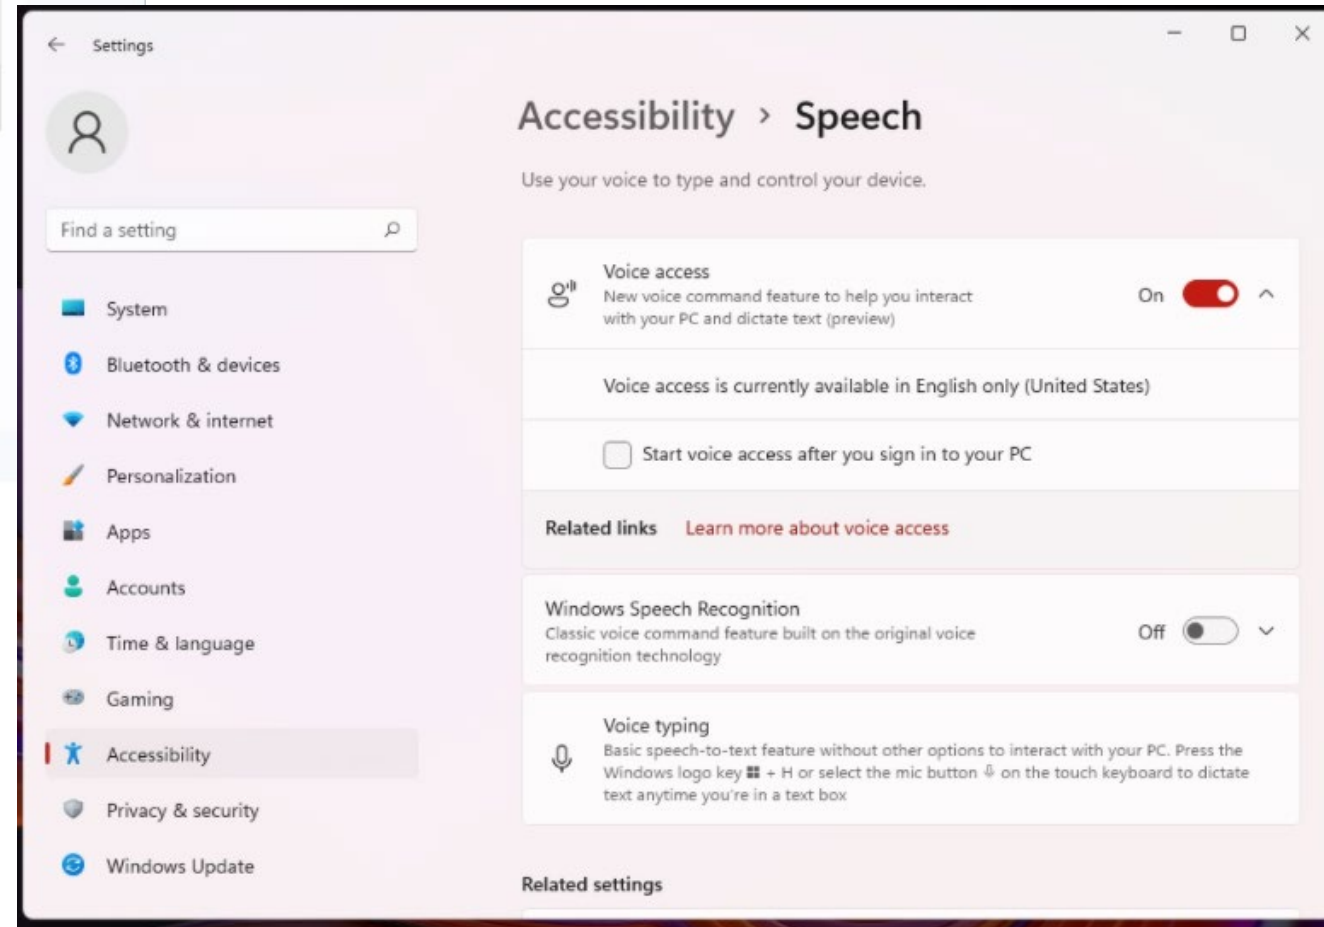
Settings

Find a setting

System

Bluetooth & devices

Network & internet

Personalization

Apps

Accounts

Time & language

Gaming

Accessibility

Privacy & security

Windows Update

Accessibility › Speech

Use your voice to type and control your device.

Voice access
New voice command feature to help you interact with your PC and dictate text (preview)
On

Voice access is currently available in English only (United States)

Start voice access after you sign in to your PC

Related links Learn more about voice access

Windows Speech Recognition
Classic voice command feature built on the original voice recognition technology
Off

Voice typing
Basic speech-to-text feature without other options to interact with your PC. Press the Windows logo key + H or select the mic button on the touch keyboard to dictate text anytime you're in a text box

Related settings